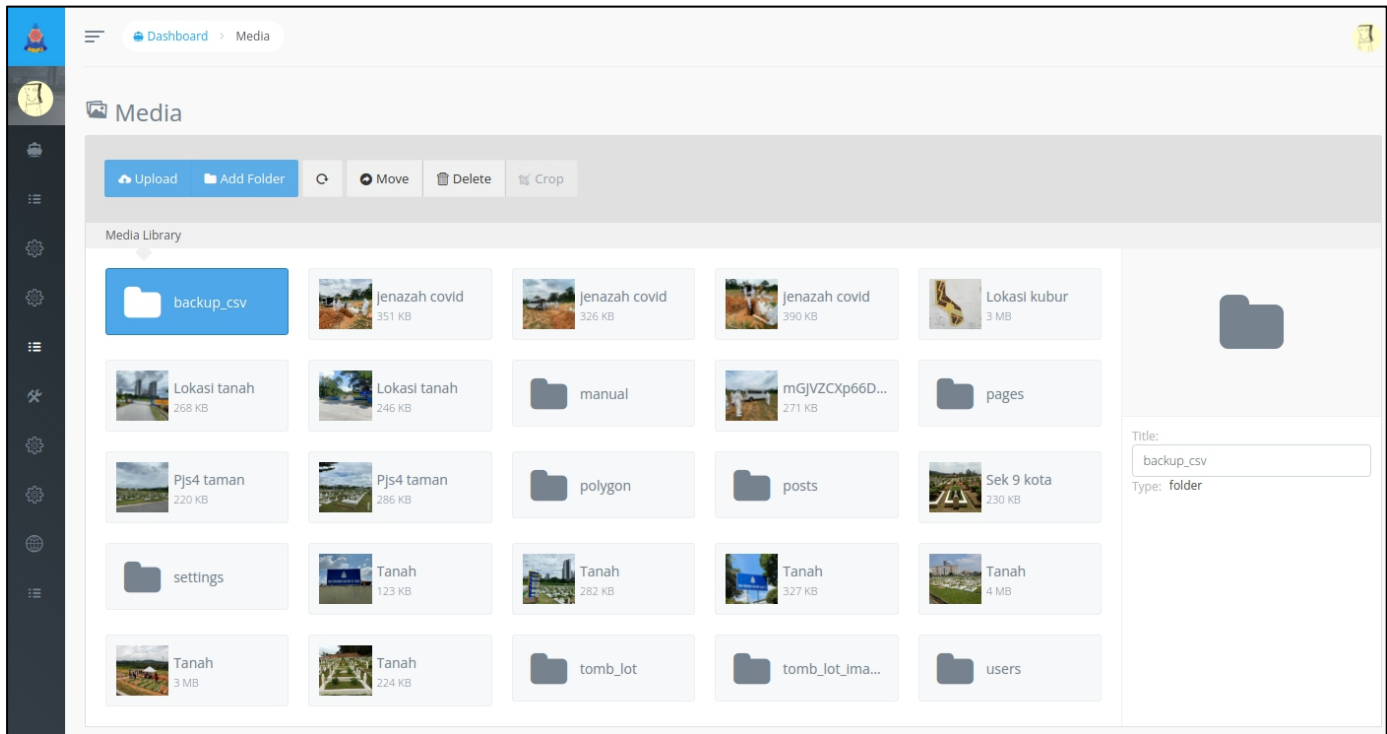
Dashboard > Media

Media

Upload | Add Folder | Move | Delete | Crop

Media Library

backup_csv

jenazah covid
351 KB

jenazah covid
326 KB

jenazah covid
390 KB

Lokasi kubur
3 MB

Lokasi tanah
268 KB

Lokasi tanah
246 KB

manual

mGJVZCXp66D...
271 KB

pages

Pjs4 taman
220 KB

Pjs4 taman
286 KB

polygon

posts

Sek 9 kota
230 KB

settings

Tanah
123 KB

Tanah
282 KB

Tanah
327 KB

Tanah
4 MB

Tanah
3 MB

Tanah
224 KB

tomb_lot

tomb_lot_ima...

users

Title:
backup_csv
Type: folder